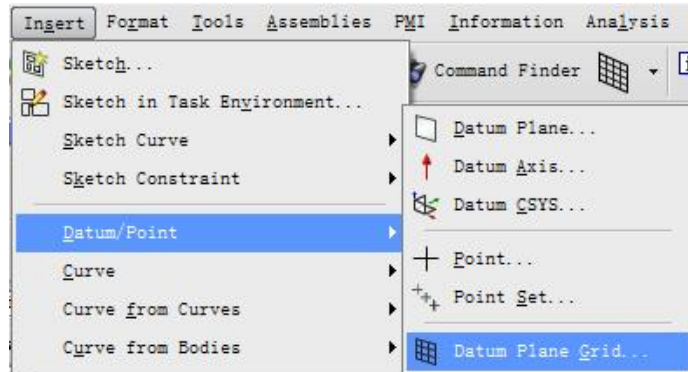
Insert Format Tools Assemblies PMI Information Analysis

Sketch...
Sketch in Task Environment...
Sketch Curve
Sketch Constraint
Datum/Point
Curve
Curve from Curves
Curve from Bodies

Command Finder

Datum Plane...
Datum Axis...
Datum CSYS...
Point...
Point Set...
Datum Plane Grid...